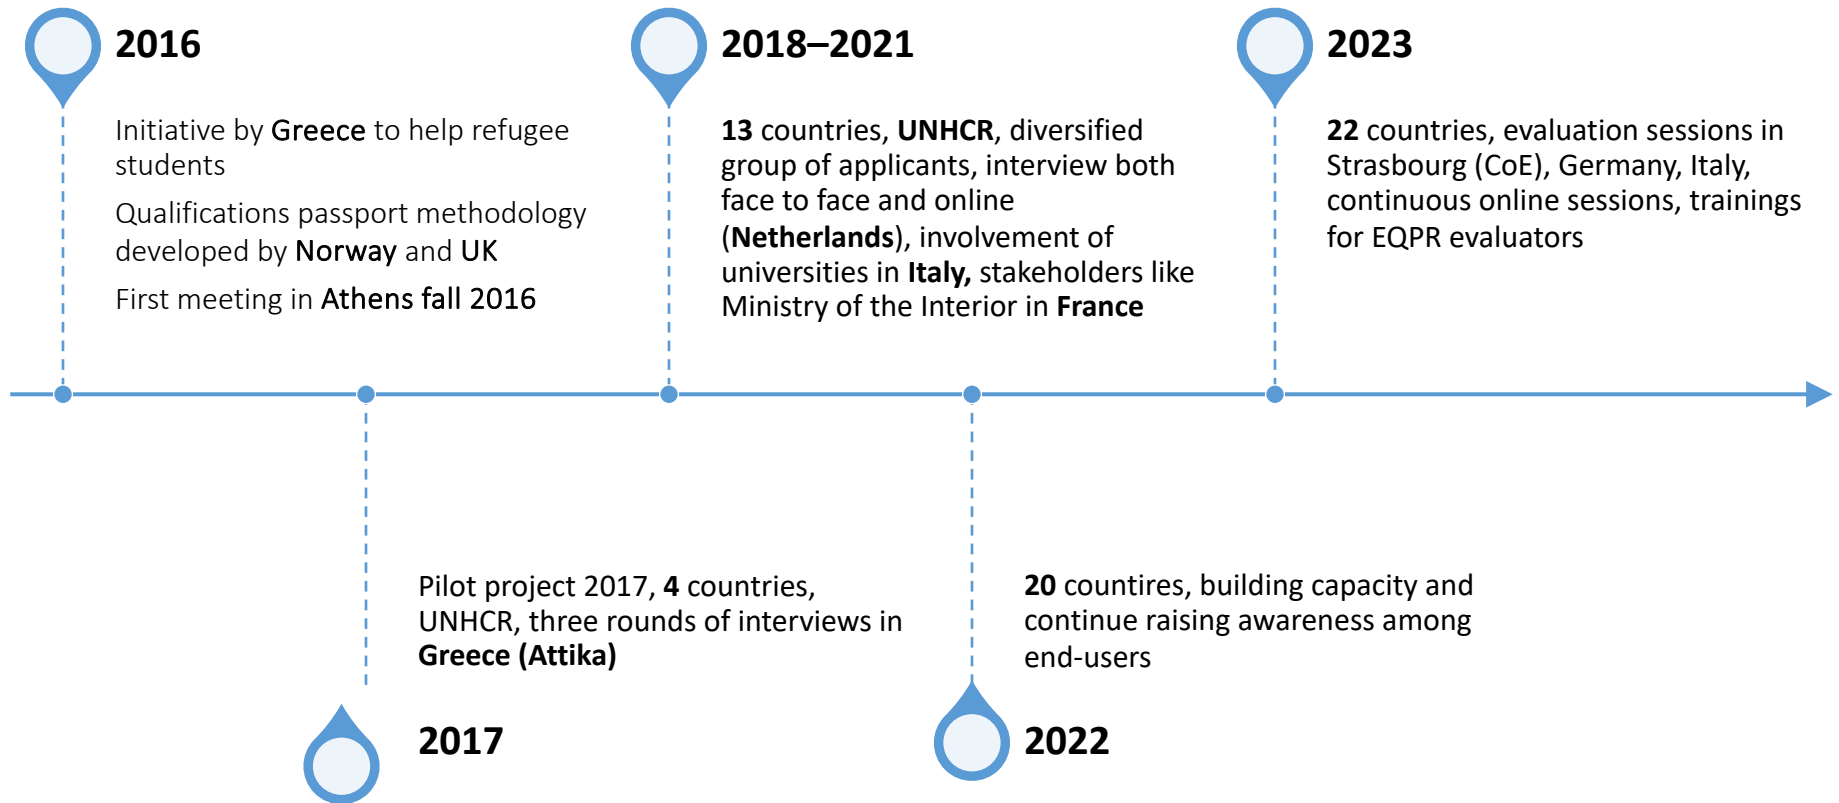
2016

Initiative by Greece to help refugee students

Qualifications passport methodology developed by Norway and UK

First meeting in Athens fall 2016

2018–2021

13 countries, UNHCR, diversified group of applicants, interview both face to face and online (Netherlands), involvement of universities in Italy, stakeholders like Ministry of the Interior in France

2023

22 countries, evaluation sessions in Strasbourg (CoE), Germany, Italy, continuous online sessions, trainings for EQPR evaluators

Pilot project 2017, 4 countries, UNHCR, three rounds of interviews in Greece (Attika)

2017

20 countires, building capacity and continue raising awareness among end-users

2022